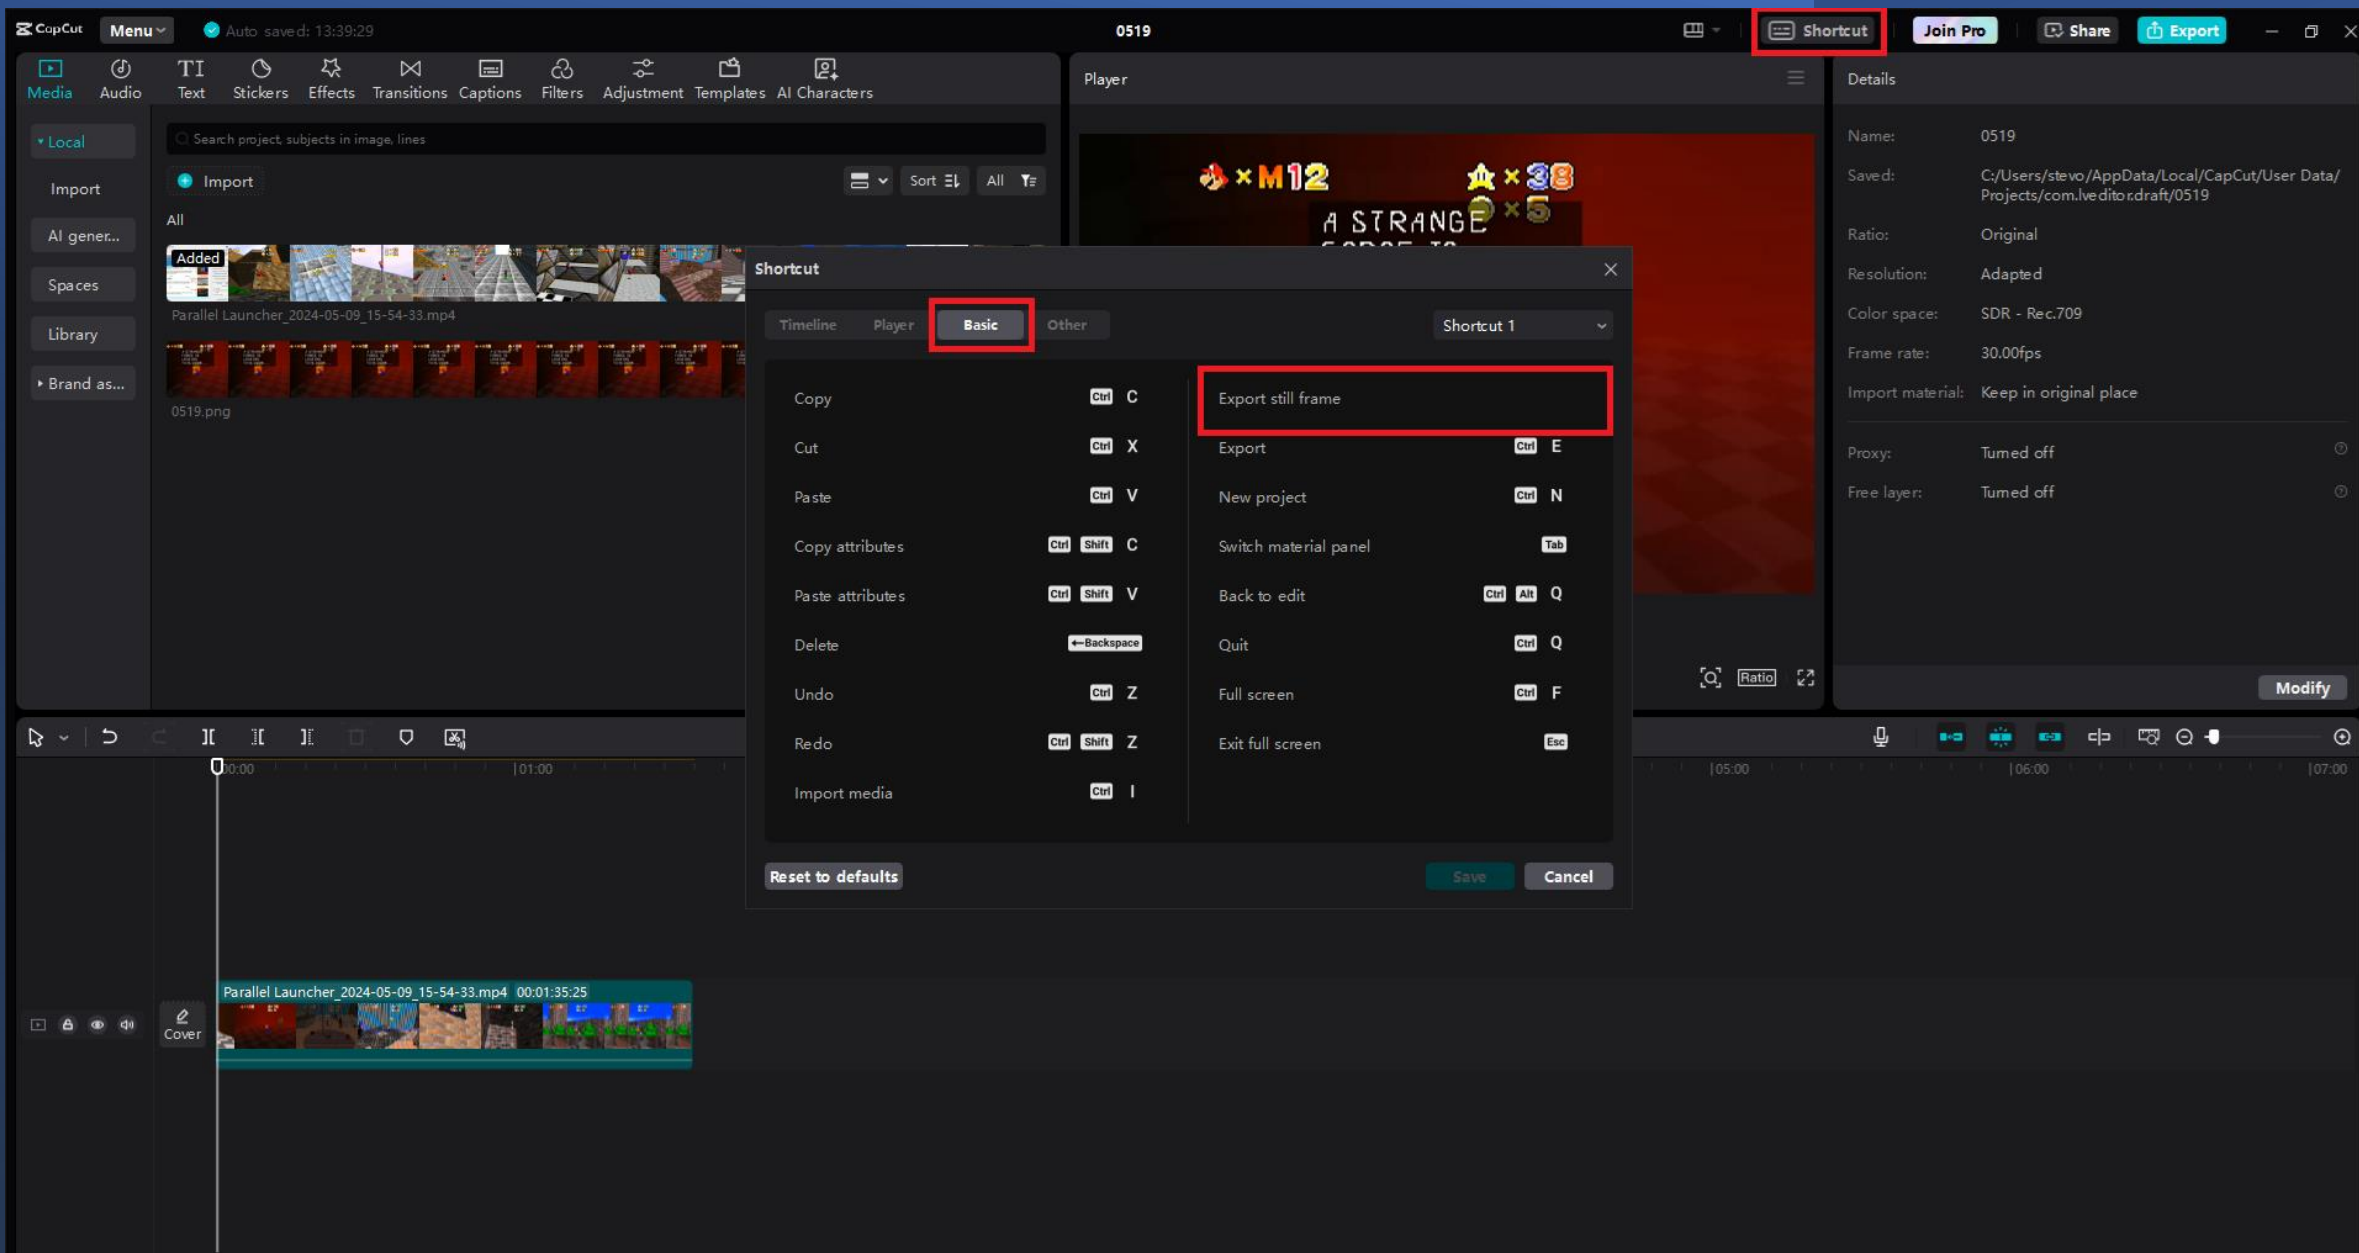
CapCut Menu Auto saved: 13:39:29

0519

Shortcut Join Pro Share Export

Media Audio Text Stickers Effects Transitions Captions Filters Adjustment Templates AI Characters

Local

Import

AI gener...

Spaces

Library

Brand as...

Search project, subjects in image, lines

Import

Sort All

All

Added

Parallel Launcher_2024-05-09_15-54-33.mp4

0519.png

Player

×M12 ×38 ×5

A STRANGE

Details

Name: 0519

Saved: C:/Users/stevo/AppData/Local/CapCut/User Data/Projects/com.lveditor.draft/0519

Ratio: Original

Resolution: Adapted

Color space: SDR - Rec.709

Frame rate: 30.00fps

Import material: Keep in original place

Proxy: Turned off

Free layer: Turned off

Modify

Ratio

Shortcut

Timeline Player Basic Other

Shortcut 1

| Copy | Ctrl C | Export still frame | |
|---|---|---|---|
| Cut | Ctrl X | Export | Ctrl E |
| Paste | Ctrl V | New project | Ctrl N |
| Copy attributes | Ctrl Shift C | Switch material panel | Tab |
| Paste attributes | Ctrl Shift V | Back to edit | Ctrl Alt Q |
| Delete | ←Backspace | Quit | Ctrl Q |
| Undo | Ctrl Z | Full screen | Ctrl F |
| Redo | Ctrl Shift Z | Exit full screen | Esc |
| Import media | Ctrl I | | |

Reset to defaults

Save Cancel

00:00 |01:00 |05:00 |06:00 |07:00

Parallel Launcher_2024-05-09_15-54-33.mp4 00:01:35:25

Cover